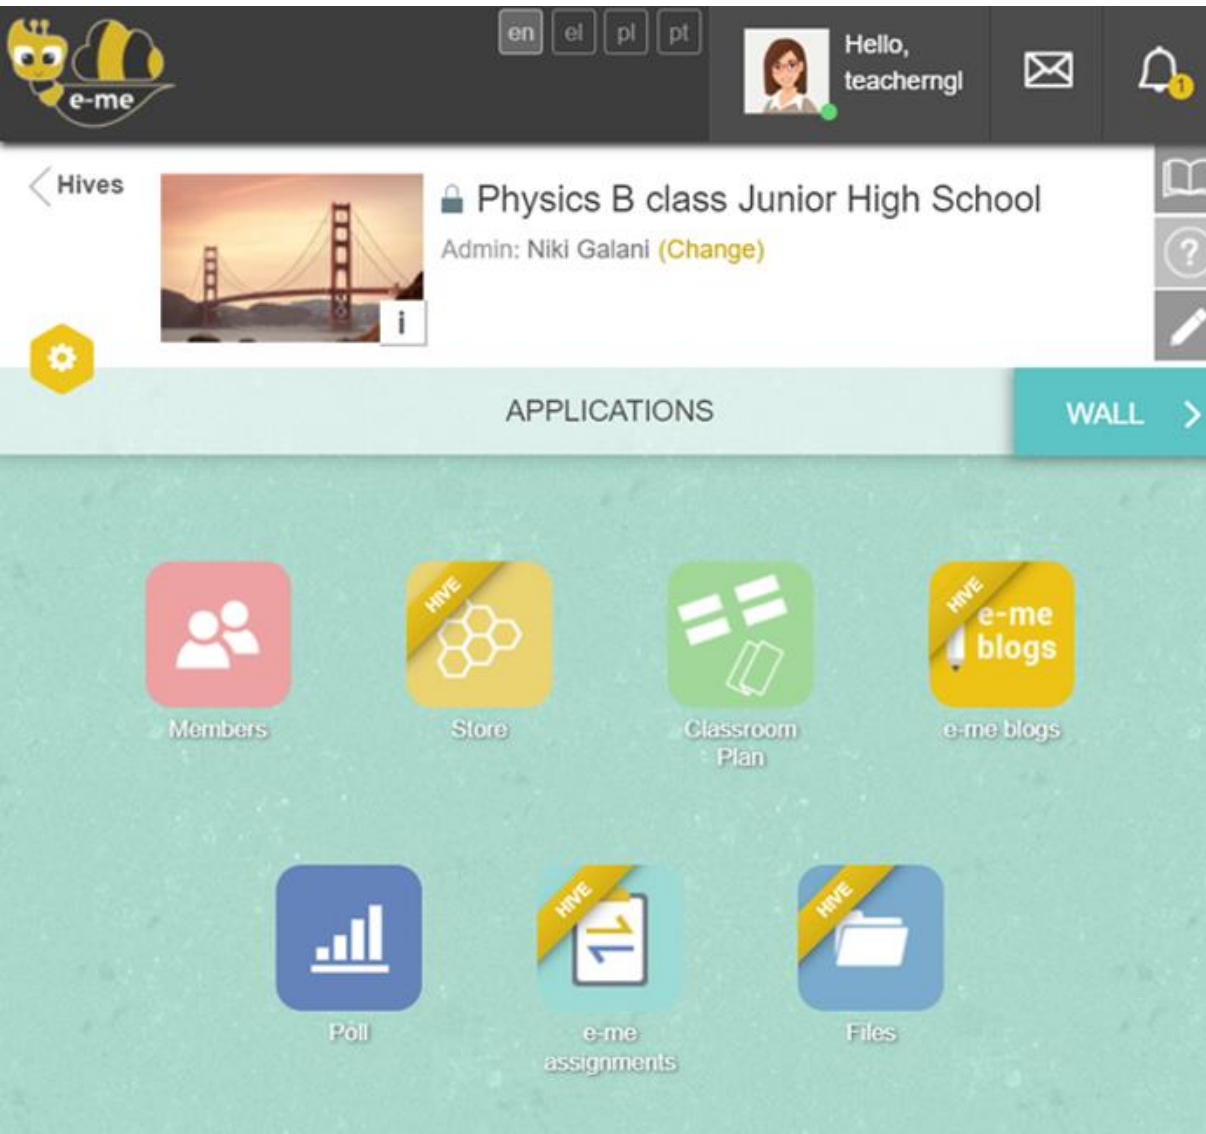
e-me

en el pl pt

Hello, teacherngl

1

Hives

i

Physics B class Junior High School

Admin: Niki Galani (Change)

APPLICATIONS

WALL

Members

HIVE

Store

Classroom Plan

HIVE

e-me blogs

e-me blogs

Poll

HIVE

e-me assignments

HIVE

Files